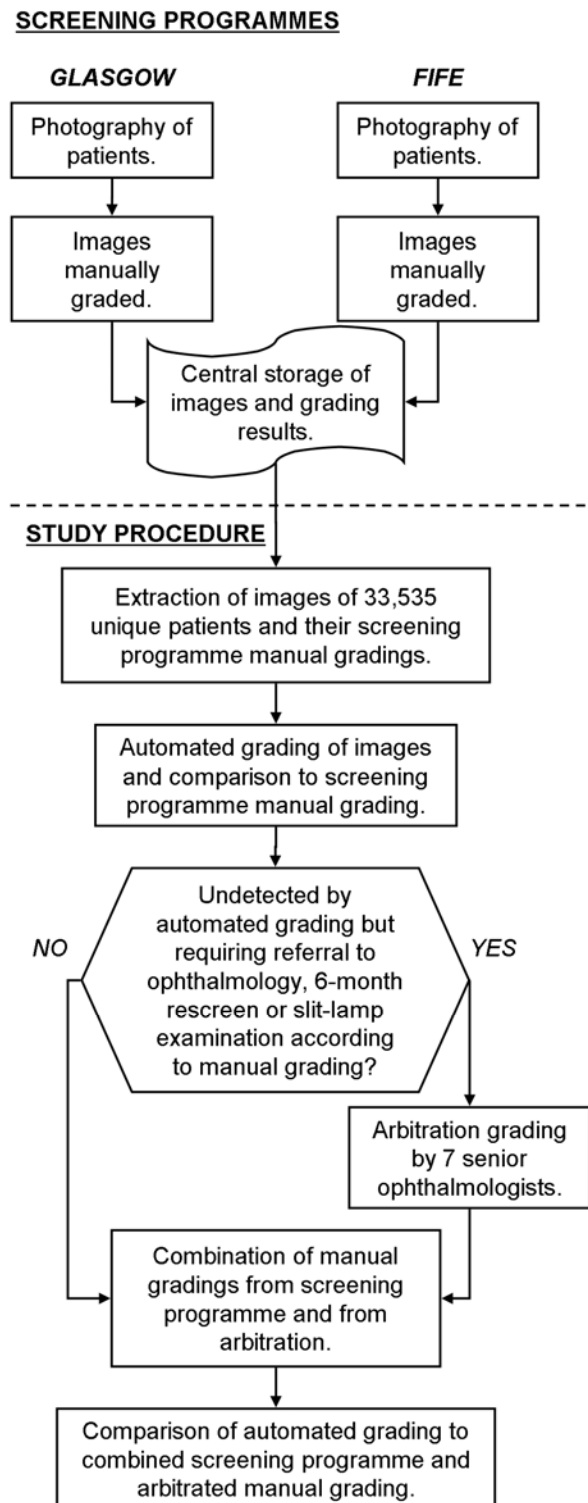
SCREENING PROGRAMMES

GLASGOW

Photography of patients.

Images manually graded.

FIFE

Photography of patients.

Images manually graded.

Central storage of images and grading results.

STUDY PROCEDURE

Extraction of images of 33,535 unique patients and their screening programme manual gradings.

Automated grading of images and comparison to screening programme manual grading.

Undetected by automated grading but requiring referral to ophthalmology, 6-month rescreen or slit-lamp examination according to manual grading?

NO

YES

Arbitration grading by 7 senior ophthalmologists.

Combination of manual gradings from screening programme and from arbitration.

Comparison of automated grading to combined screening programme and arbitrated manual grading.